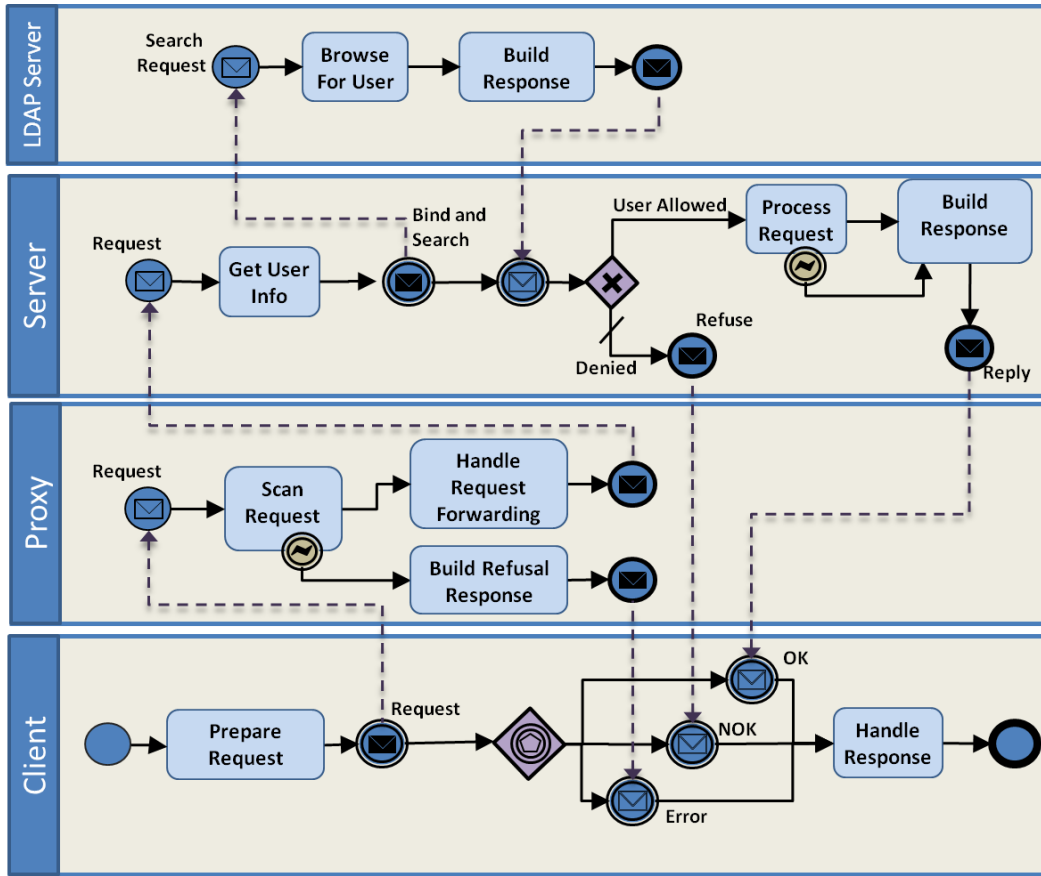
LDAP Server

Search Request

Browse For User

Build Response

Server

Request

Get User Info

Bind and Search

User Allowed

Process Request

Build Response

Denied

Refuse

Reply

Proxy

Request

Scan Request

Handle Request Forwarding

Build Refusal Response

Client

Prepare Request

Request

OK

NOK

Error

Handle Response